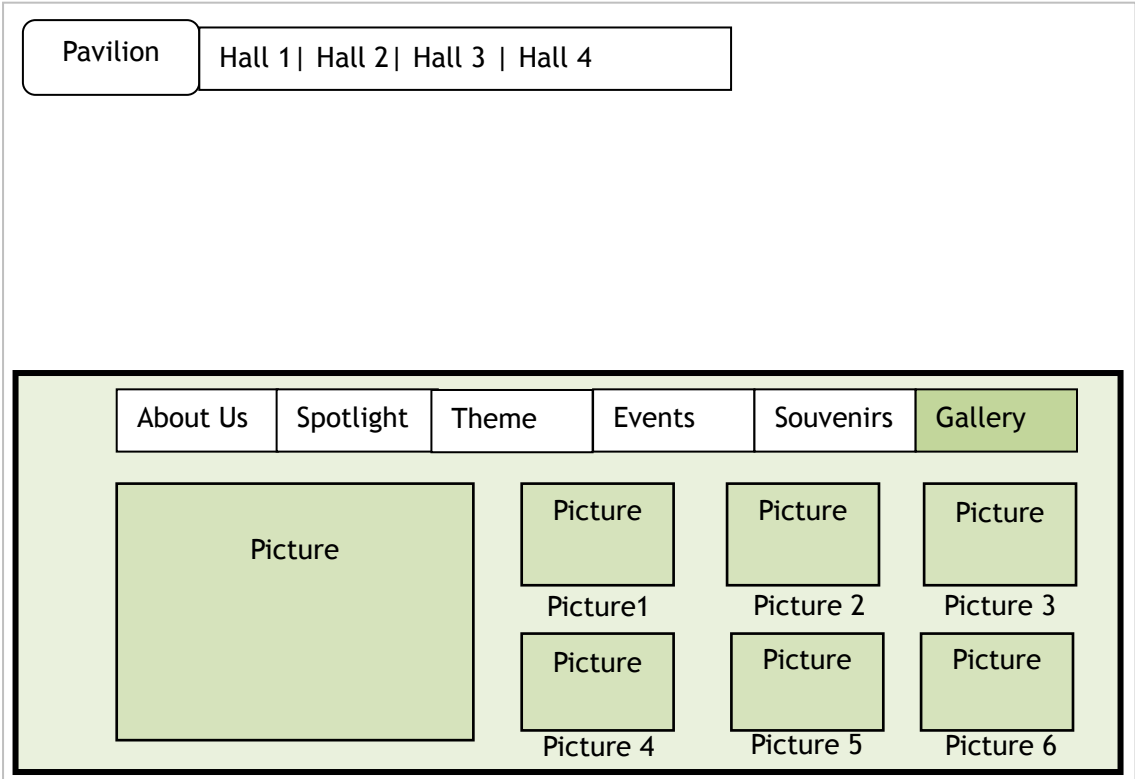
Pavilion

Hall 1| Hall 2| Hall 3 | Hall 4

About Us | Spotlight | Theme | Events | Souvenirs | Gallery

Picture

Picture
Picture1

Picture
Picture 2

Picture
Picture 3

Picture
Picture 4

Picture
Picture 5

Picture
Picture 6